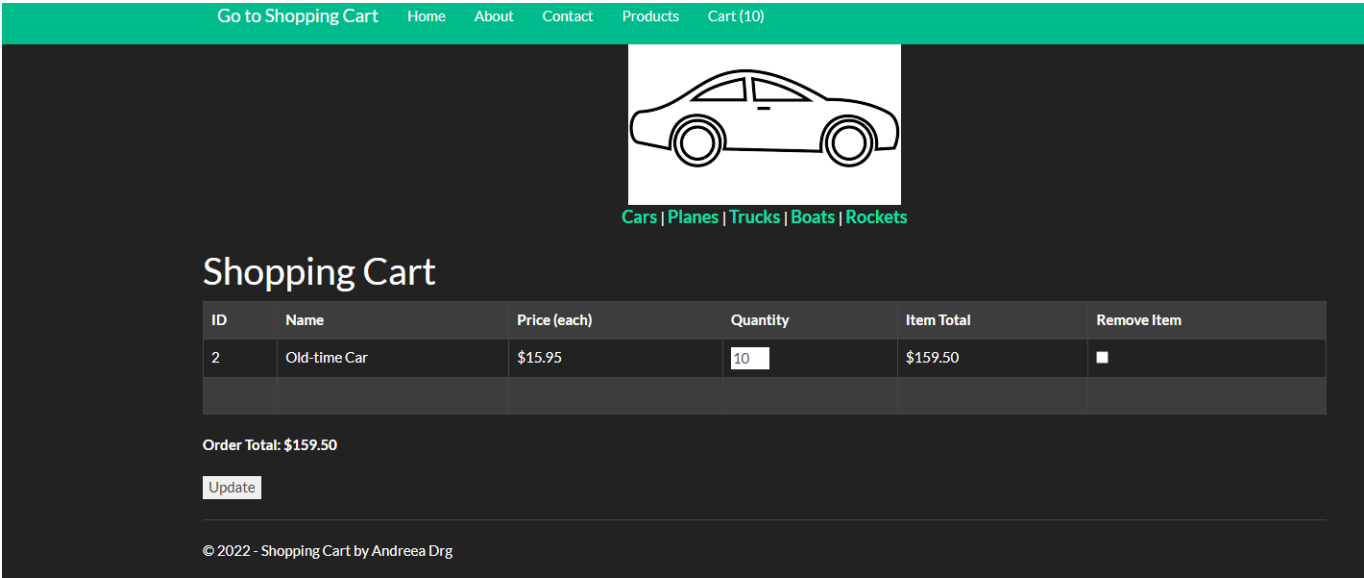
Go to Shopping Cart Home About Contact Products Cart (10)

Cars | Planes | Trucks | Boats | Rockets

Shopping Cart

| ID | Name | Price (each) | Quantity | Item Total | Remove Item |
|---|---|---|---|---|---|
| 2 | Old-time Car | $15.95 | 10 | $159.50 | |
| | | | | | |

Order Total: $159.50

Update

© 2022 - Shopping Cart by Andreea Drg